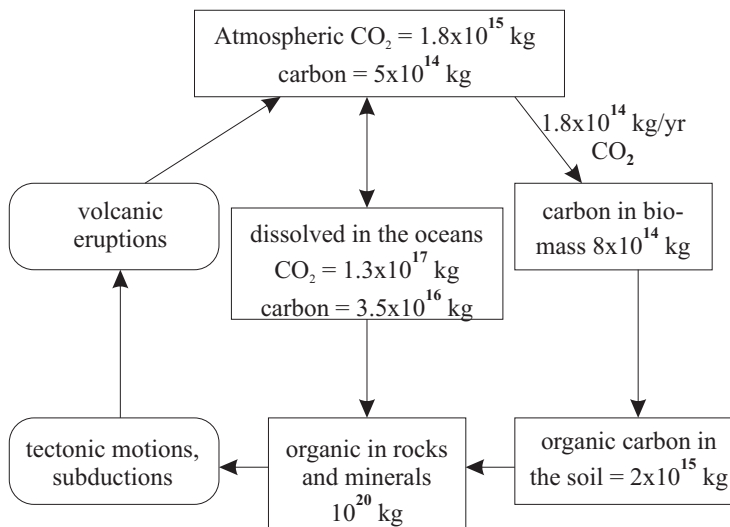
Atmospheric $CO_2$ = 1.8x$10^{15}$ kg
carbon = 5x$10^{14}$ kg

1.8x$10^{14}$ kg/yr
$CO_2$

volcanic eruptions

dissolved in the oceans
$CO_2$ = 1.3x$10^{17}$ kg
carbon = 3.5x$10^{16}$ kg

carbon in biomass 8x$10^{14}$ kg

tectonic motions, subductions

organic in rocks and minerals
$10^{20}$ kg

organic carbon in the soil = 2x$10^{15}$ kg